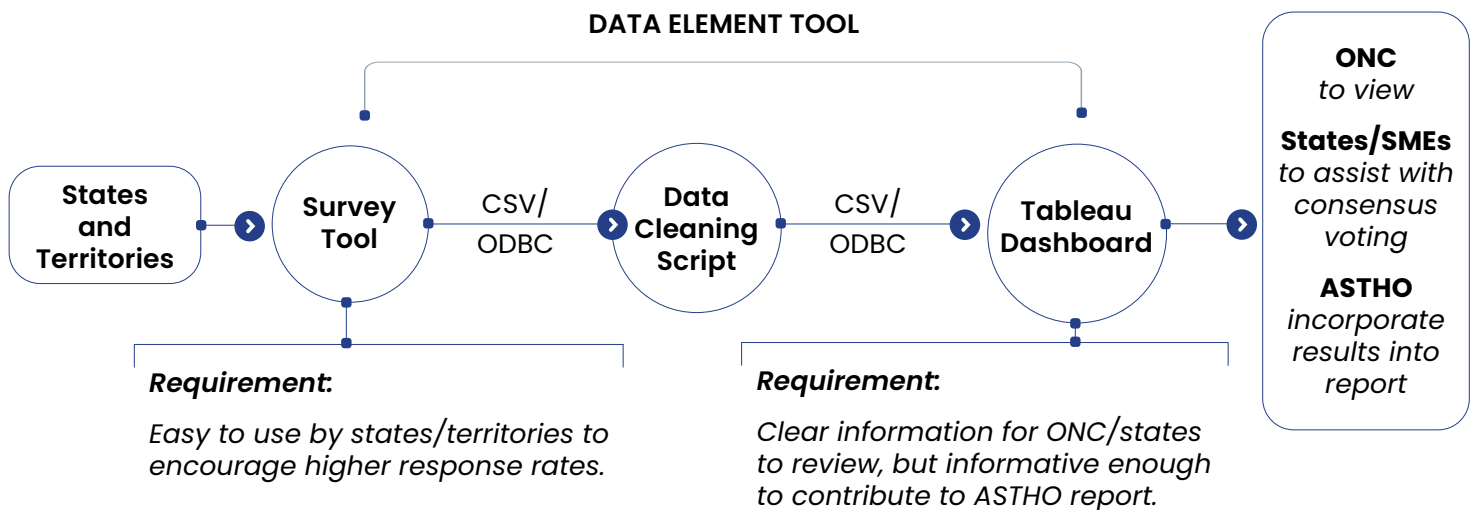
DATA ELEMENT TOOL

States and Territories

Survey Tool

CSV/ ODBC

Data Cleaning Script

CSV/ ODBC

Tableau Dashboard

ONC
to view

States/SMEs
to assist with consensus voting

ASTHO
incorporate results into report

Requirement:

Easy to use by states/territories to encourage higher response rates.

Requirement:

Clear information for ONC/states to review, but informative enough to contribute to ASTHO report.